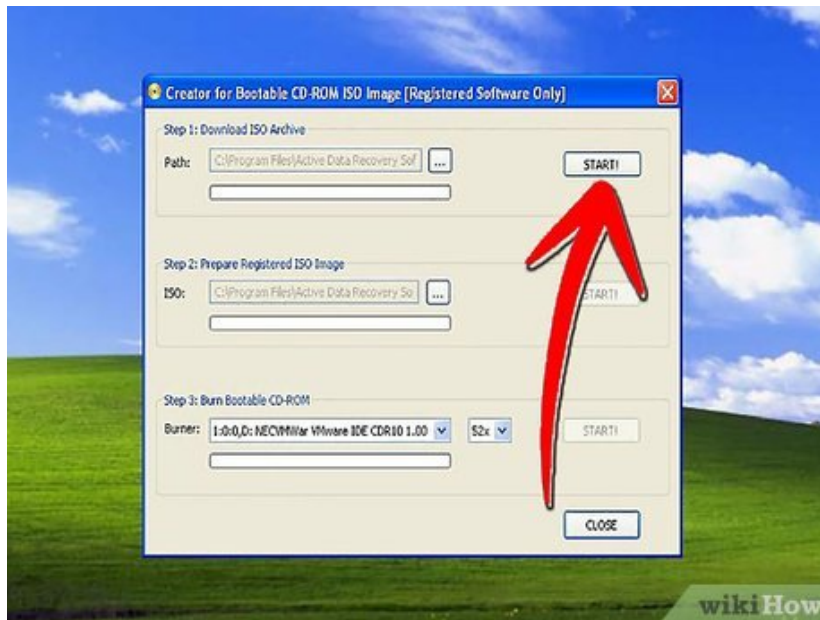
Creator for Bootable CD-ROM ISO Image [Registered Software Only]

Step 1: Download ISO Archive

Path: C:\Program Files\Active Data Recovery Sof ...

START!

Step 2: Prepare Registered ISO Image

ISO: C:\Program Files\Active Data Recovery So ...

START!

Step 3: Burn Bootable CD-ROM

Burner: 1:0:0,D: NECVMWar VMware IDE CDR10 1.00

52x

START!

CLOSE

wikiHow